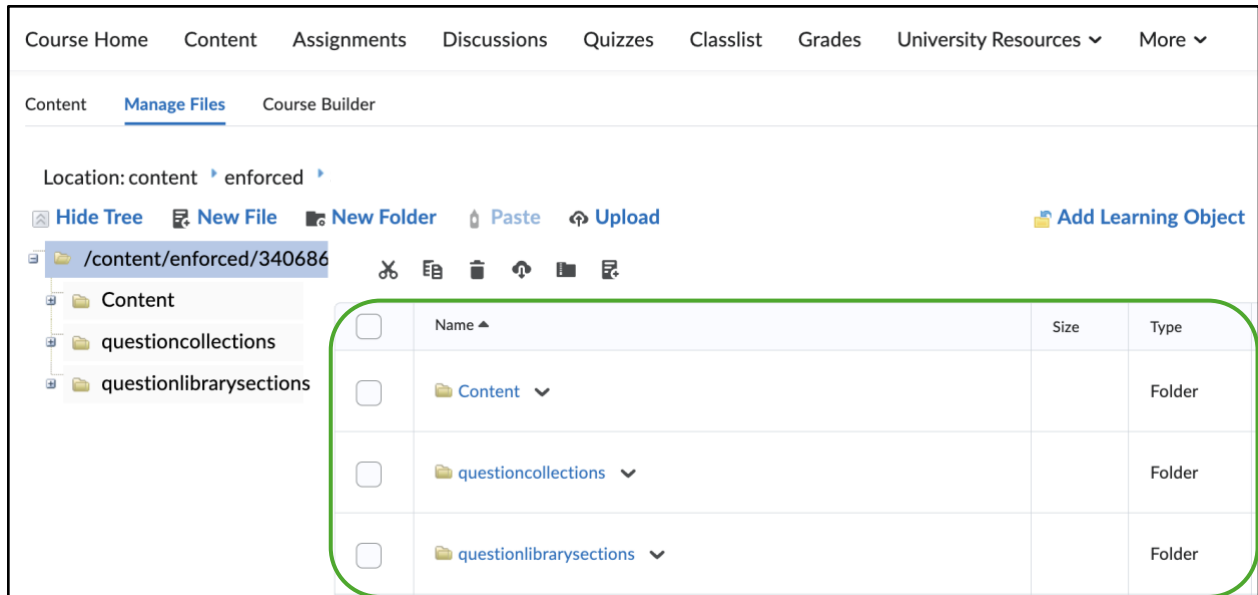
Course Home Content Assignments Discussions Quizzes Classlist Grades University Resources More

Content Manage Files Course Builder

Location: content enforced

Hide Tree New File New Folder Paste Upload Add Learning Object

/content/enforced/340686
Content
questioncollections
questionlibrarysections

| | Name | Size | Type |
|---|---|---|---|
| | Content | | Folder |
| | questioncollections | | Folder |
| | questionlibrarysections | | Folder |